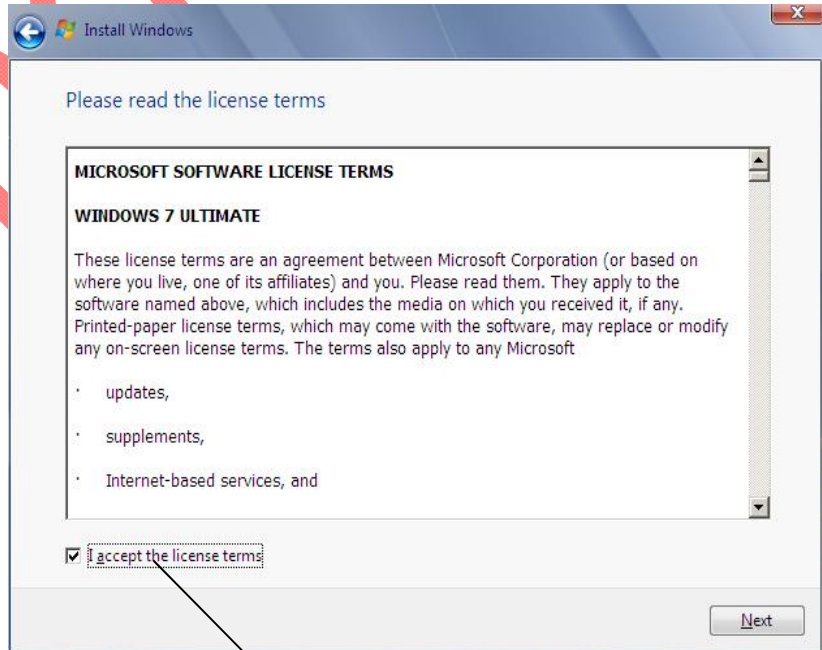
Install Windows

Please read the license terms

MICROSOFT SOFTWARE LICENSE TERMS

WINDOWS 7 ULTIMATE

These license terms are an agreement between Microsoft Corporation (or based on where you live, one of its affiliates) and you. Please read them. They apply to the software named above, which includes the media on which you received it, if any. Printed-paper license terms, which may come with the software, may replace or modify any on-screen license terms. The terms also apply to any Microsoft

· updates,

· supplements,

· Internet-based services, and

I accept the license terms

Next